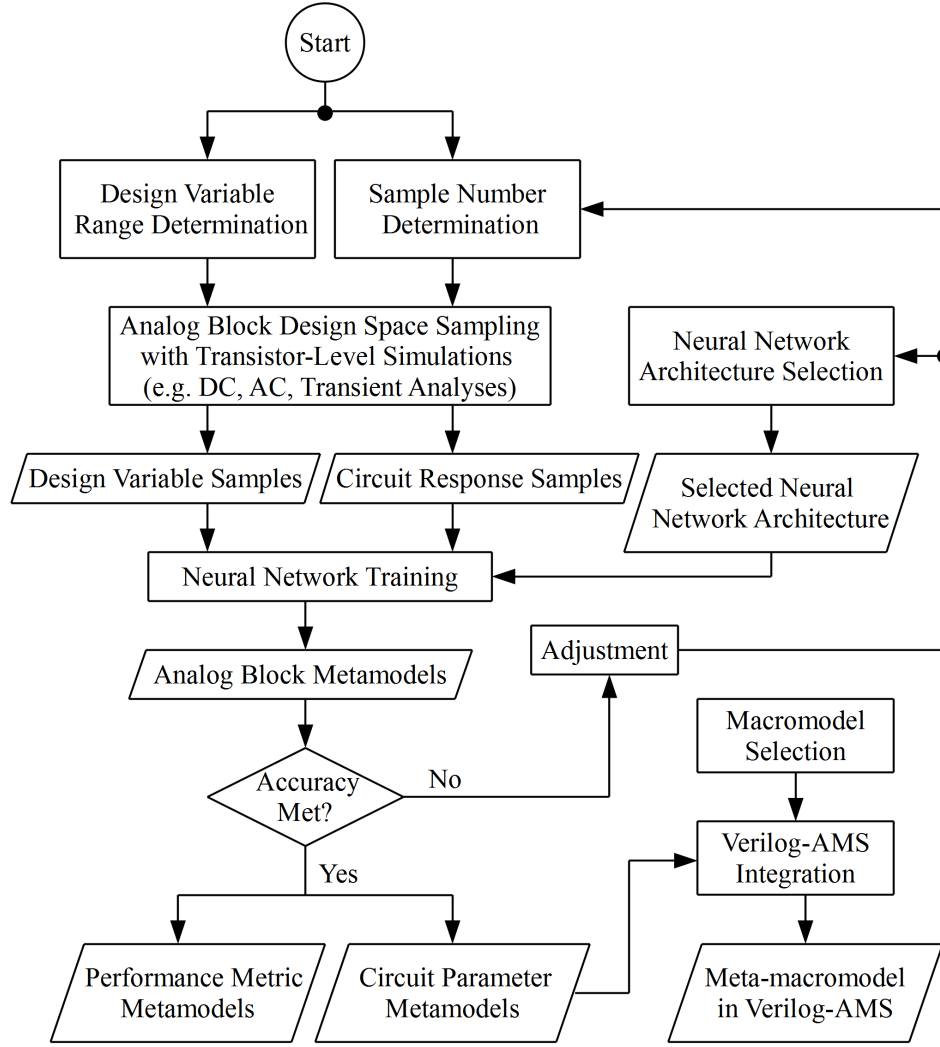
Start

Design Variable Range Determination

Sample Number Determination

Analog Block Design Space Sampling with Transistor-Level Simulations (e.g. DC, AC, Transient Analyses)

Neural Network Architecture Selection

Design Variable Samples

Circuit Response Samples

Selected Neural Network Architecture

Neural Network Training

Analog Block Metamodels

Adjustment

Accuracy Met?

No

Yes

Macromodel Selection

Verilog-AMS Integration

Performance Metric Metamodels

Circuit Parameter Metamodels

Meta-macromodel in Verilog-AMS